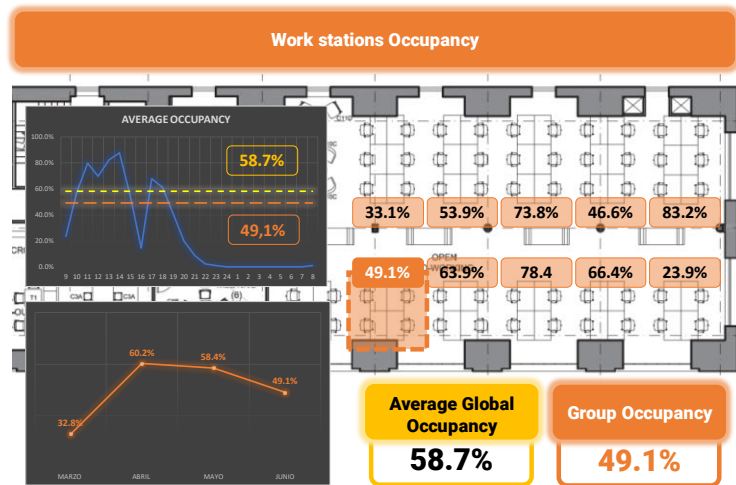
Work stations Occupancy

AVERAGE OCCUPANCY

100.0%
80.0%
60.0%
40.0%
20.0%
0.0%

9 10 11 12 13 14 15 16 17 18 19 20 21 22 23 0 1 2 3 4 5 6 7 8

58.7%

49,1%

60.2%
58.4%
49.1%
32.8%

MARZO ABRIL MAYO JUNIO

33.1% 53.9% 73.8% 46.6% 83.2%

49.1% 63.9% 78.4 66.4% 23.9%

OPEN

Average Global Occupancy
58.7%

Group Occupancy
49.1%